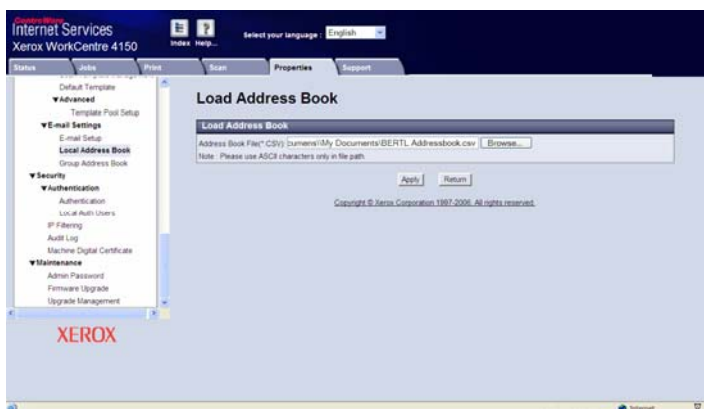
CentreWare
Internet Services
Xerox WorkCentre 4150

Index Help...

Select your language : English

Status Jobs Print Scan Properties Support

Default Template
▼Advanced
Template Pool Setup
▼E-mail Settings
E-mail Setup
Local Address Book
Group Address Book
▼Security
▼Authentication
Authentication
Local Auth Users
IP Filtering
Audit Log
Machine Digital Certificate
▼Maintenance
Admin Password
Firmware Upgrade
Upgrade Management

XEROX

Load Address Book

Load Address Book

Address Book File(*.CSV): cuments\\My Documents\BERTL Addressbook.csv Browse...

Note : Please use ASCII characters only in file path

Apply Return

Copyright © Xerox Corporation 1997-2006. All rights reserved.

Internet